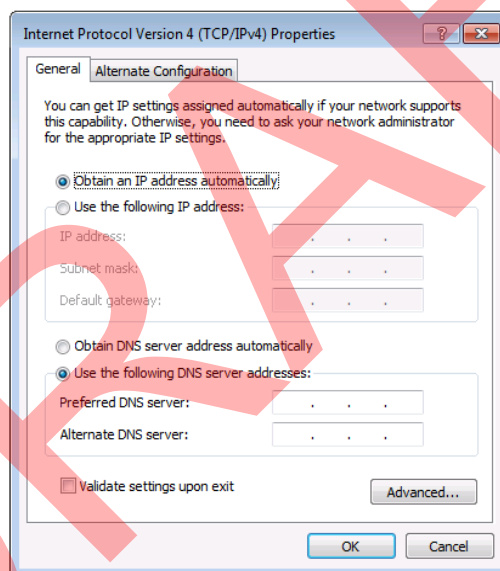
Internet Protocol Version 4 (TCP/IPv4) Properties

? X

General | Alternate Configuration

You can get IP settings assigned automatically if your network supports this capability. Otherwise, you need to ask your network administrator for the appropriate IP settings.

Obtain an IP address automatically

Use the following IP address:

IP address: . . .

Subnet mask: . . .

Default gateway: . . .

Obtain DNS server address automatically

Use the following DNS server addresses:

Preferred DNS server: . . .

Alternate DNS server: . . .

Validate settings upon exit

Advanced...

OK

Cancel